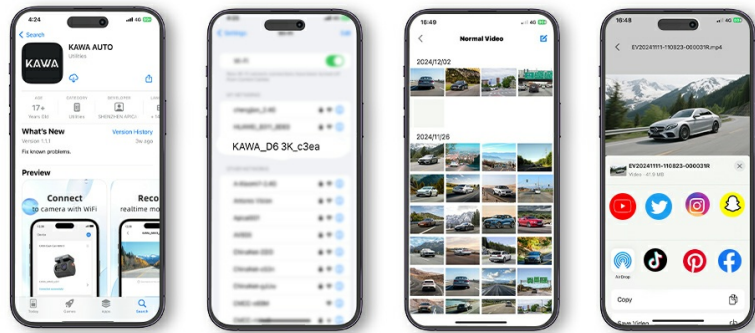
4:24

Search

KAWA AUTO

Utilities

KAWA

AGE
17+
Years Old

CATEGORY
Utilities

DEVELOPER
SHENZHEN KPCI

What's New

Version History

Version 1.1.1

3w ago

Fix known problems.

Preview

Connect

to camera with WiFi

Reco

realtime mo

Today

Games

Apps

Search

Settings

Wi-Fi

KAWA_D6 3K_c3ea

16:49

Normal Video

2024/12/02

2024/11/26

16:48

EV20241111-110323-000031R.mp4

EV20241111-110323-000031R

Video · 41.9 MB

AirDrop

Copy

Save Video